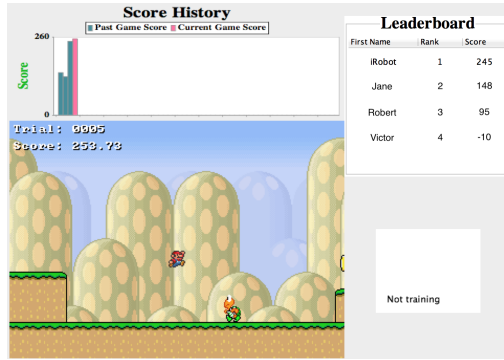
Score History

Past Game Score Current Game Score

260

Score

0

Trial: 0005

Score: 253.73

Leaderboard

| First Name | Rank | Score |
|---|---|---|
| iRobot | 1 | 245 |
| Jane | 2 | 148 |
| Robert | 3 | 95 |
| Victor | 4 | -10 |

Not training